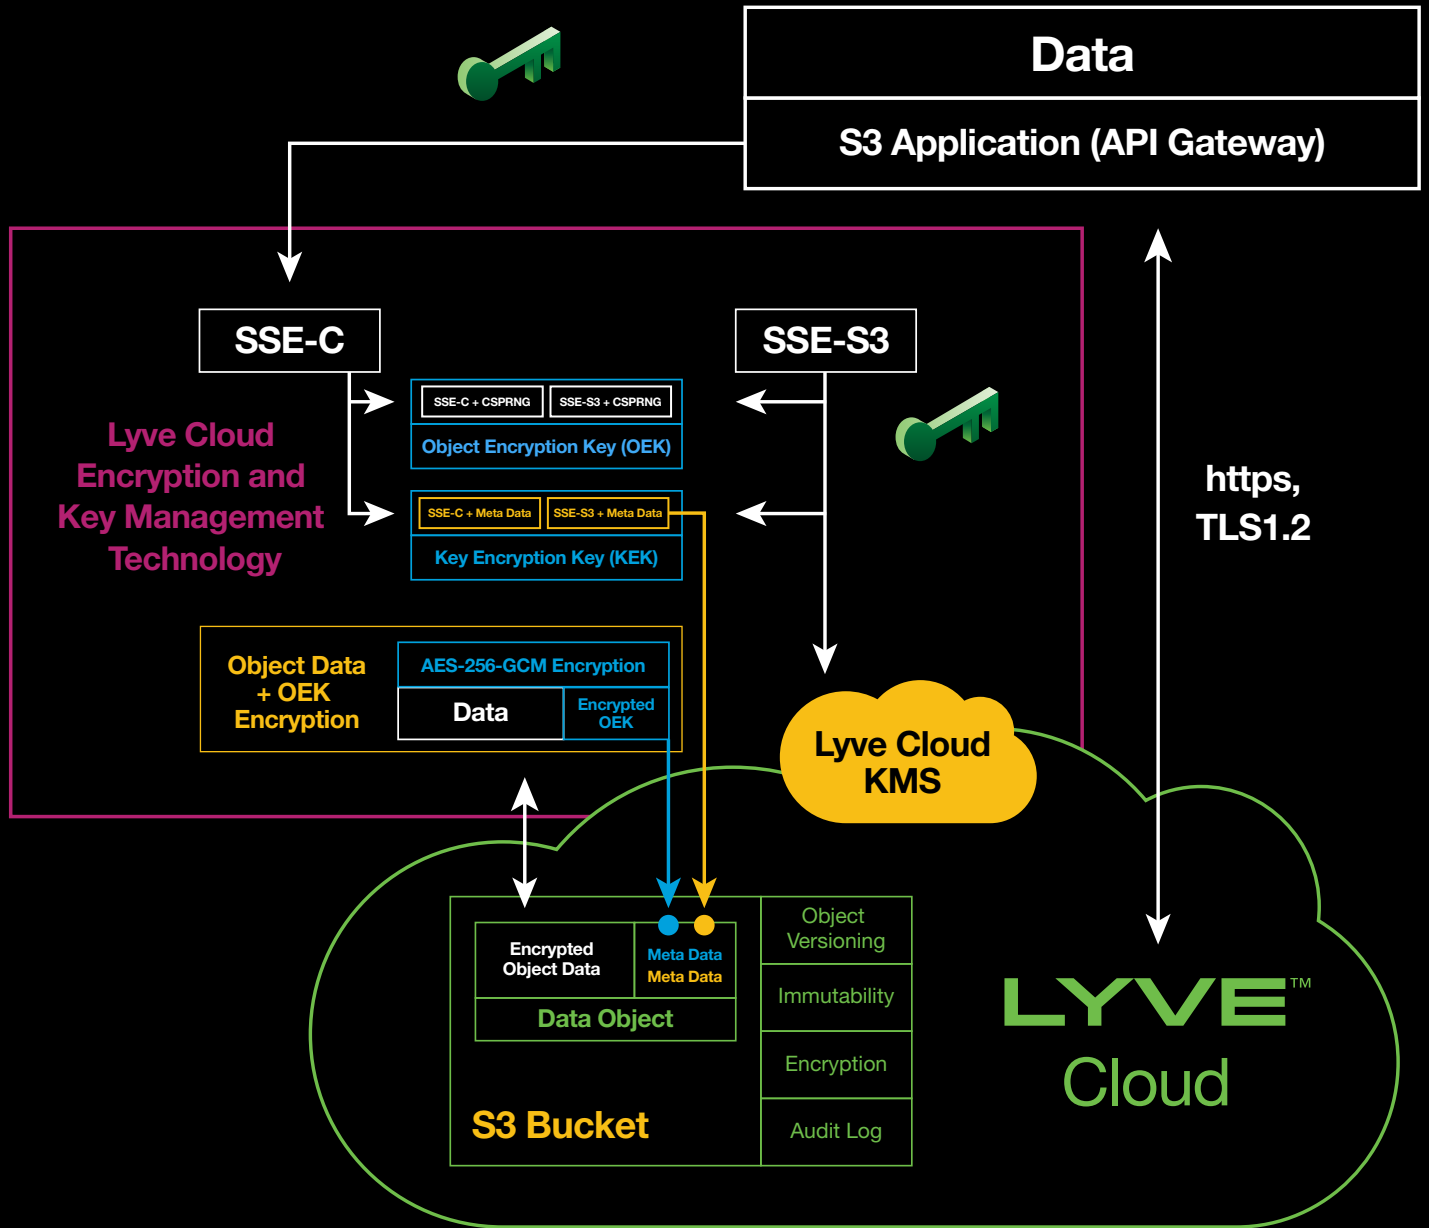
Data

S3 Application (API Gateway)

SSE-C

SSE-S3

Lyve Cloud Encryption and Key Management Technology

SSE-C + CSPRNG

SSE-S3 + CSPRNG

Object Encryption Key (OEK)

SSE-C + Meta Data

SSE-S3 + Meta Data

Key Encryption Key (KEK)

https, TLS1.2

Object Data + OEK Encryption

AES-256-GCM Encryption

Data

Encrypted OEK

Lyve Cloud KMS

Encrypted Object Data

Meta Data

Meta Data

Data Object

S3 Bucket

Object Versioning

Immutability

Encryption

Audit Log

LYVE™

Cloud